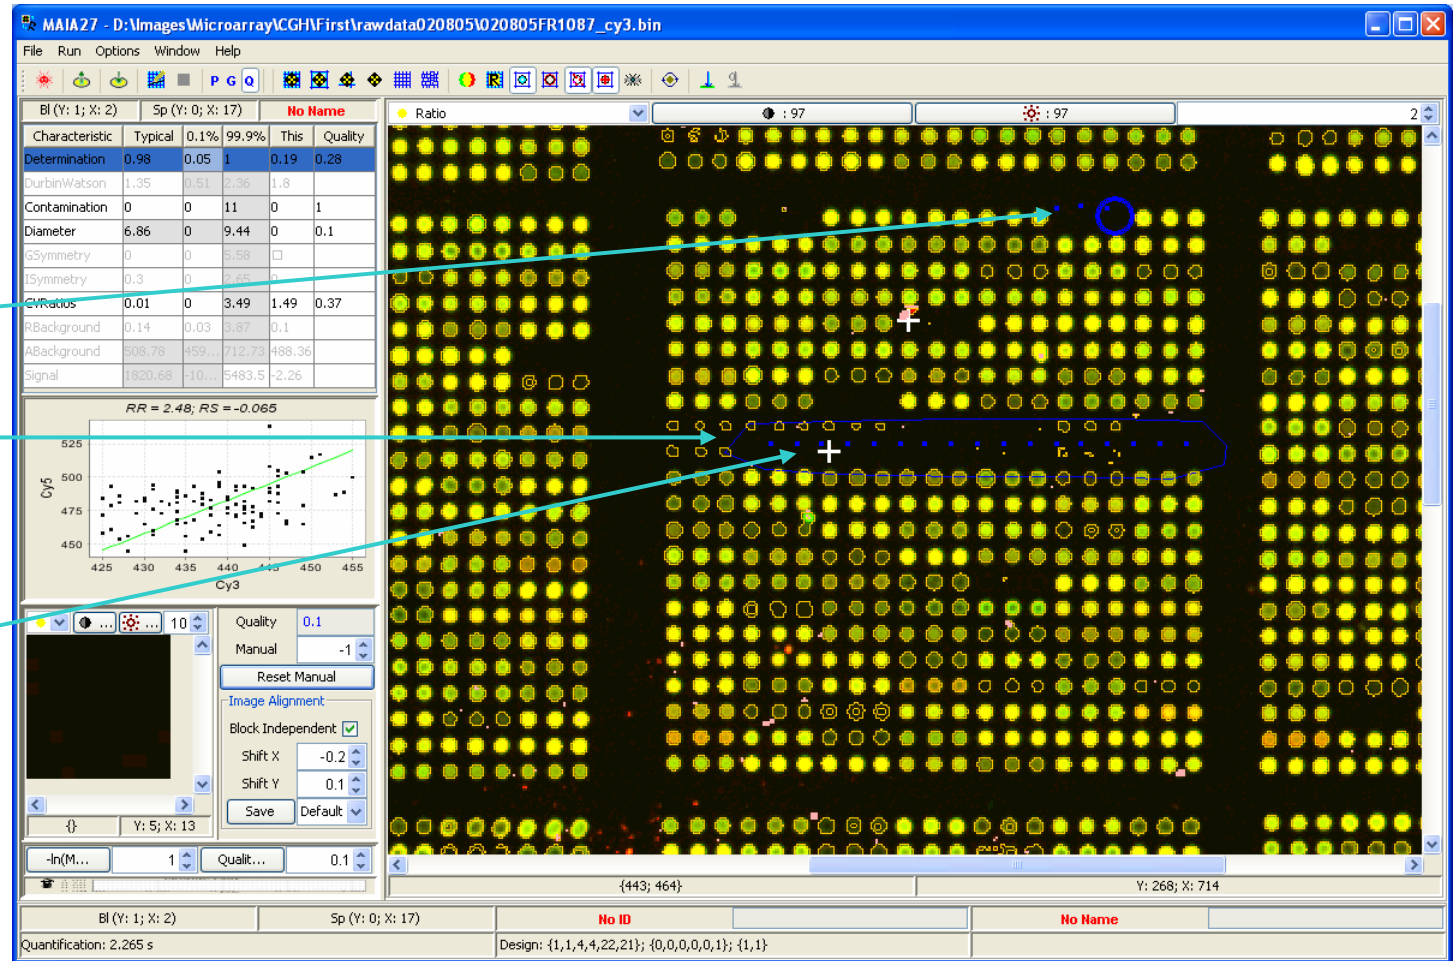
MAIA27 - D:\Images\Microarray\CGH\First\rawdata020805\020805FR1087_cy3.bin

File Run Options Window Help

P G Q

Bl (Y: 1; X: 2) Sp (Y: 0; X: 17) No Name

| Characteristic | Typical | 0.1% | 99.9% | This | Quality |
|---|---|---|---|---|---|
| Determination | 0.98 | 0.05 | 1 | 0.19 | 0.28 |
| DurbinWatson | 1.35 | 0.51 | 2.36 | 1.8 | |
| Contamination | 0 | 0 | 11 | 0 | 1 |
| Diameter | 6.86 | 0 | 9.44 | 0 | 0.1 |
| GSymmetry | 0 | 0 | 5.58 | | |
| ISymmetry | 0.3 | 0 | 2.65 | 0 | |
| CVRatios | 0.01 | 0 | 3.49 | 1.49 | 0.37 |
| RBackground | 0.14 | 0.03 | 3.87 | 0.1 | |
| ABackground | 508.78 | 459... | 712.73 | 488.36 | |
| Signal | 1820.68 | -10... | 5483.5 | -2.26 | |

RR = 2.48; RS = -0.065

525
500
475
450
Cy5
425 430 435 440 445 450 455
Cy3

10

Quality 0.1
Manual -1
Reset Manual
Image Alignment
Block Independent
Shift X -0.2
Shift Y 0.1
Save Default

{} Y: 5; X: 13

-ln(M... 1 Qualit... 0.1

Ratio : 97 : 97 2

{443; 464} Y: 268; X: 714

Bl (Y: 1; X: 2) Sp (Y: 0; X: 17) No ID No Name

Quantification: 2.265 s Design: {1,1,4,4,22,21}; {0,0,0,0,0,1}; {1,1}